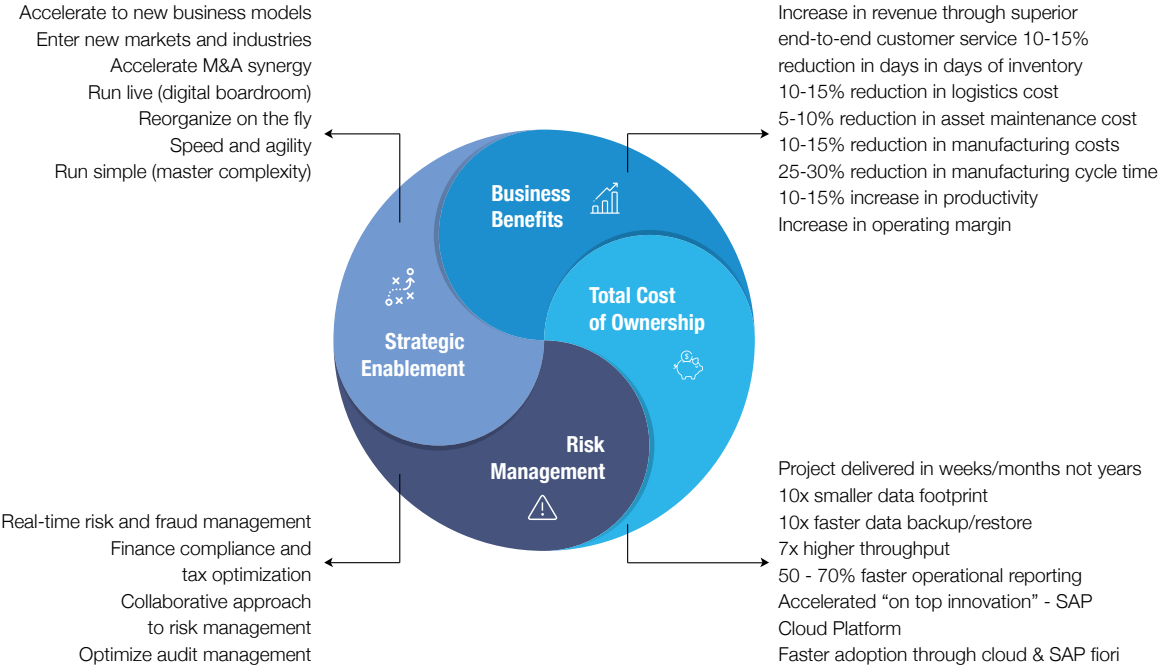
Accelerate to new business models
Enter new markets and industries
Accelerate M&A synergy
Run live (digital boardroom)
Reorganize on the fly
Speed and agility
Run simple (master complexity)

Increase in revenue through superior end-to-end customer service 10-15% reduction in days in days of inventory
10-15% reduction in logistics cost
5-10% reduction in asset maintenance cost
10-15% reduction in manufacturing costs
25-30% reduction in manufacturing cycle time
10-15% increase in productivity
Increase in operating margin

Business Benefits

Total Cost of Ownership

Strategic Enablement

Risk Management

Real-time risk and fraud management
Finance compliance and tax optimization
Collaborative approach to risk management
Optimize audit management

Project delivered in weeks/months not years
10x smaller data footprint
10x faster data backup/restore
7x higher throughput
50 - 70% faster operational reporting
Accelerated “on top innovation” - SAP Cloud Platform
Faster adoption through cloud & SAP fiori